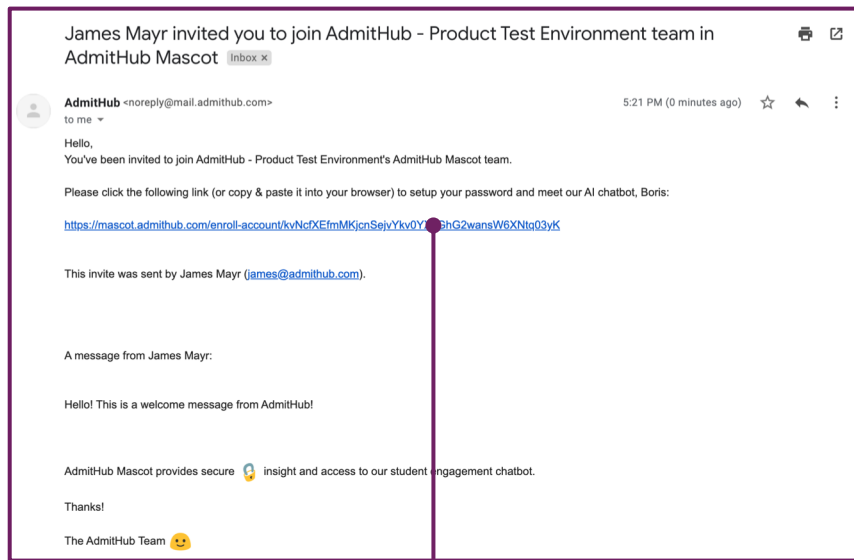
James Mayr invited you to join AdmitHub - Product Test Environment team in AdmitHub Mascot Inbox ×

AdmitHub <noreply@mail.admithub.com>
to me

5:21 PM (0 minutes ago)

Hello,
You've been invited to join AdmitHub - Product Test Environment's AdmitHub Mascot team.

Please click the following link (or copy & paste it into your browser) to setup your password and meet our AI chatbot, Boris:

https://mascot.admithub.com/enroll-account/kvNcfXEfmMKjcnSejvYkv0Y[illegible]GhG2wansW6XNtq03yK

This invite was sent by James Mayr (james@admithub.com).

A message from James Mayr:

Hello! This is a welcome message from AdmitHub!

AdmitHub Mascot provides secure 🔒 insight and access to our student engagement chatbot.

Thanks!

The AdmitHub Team 🙂